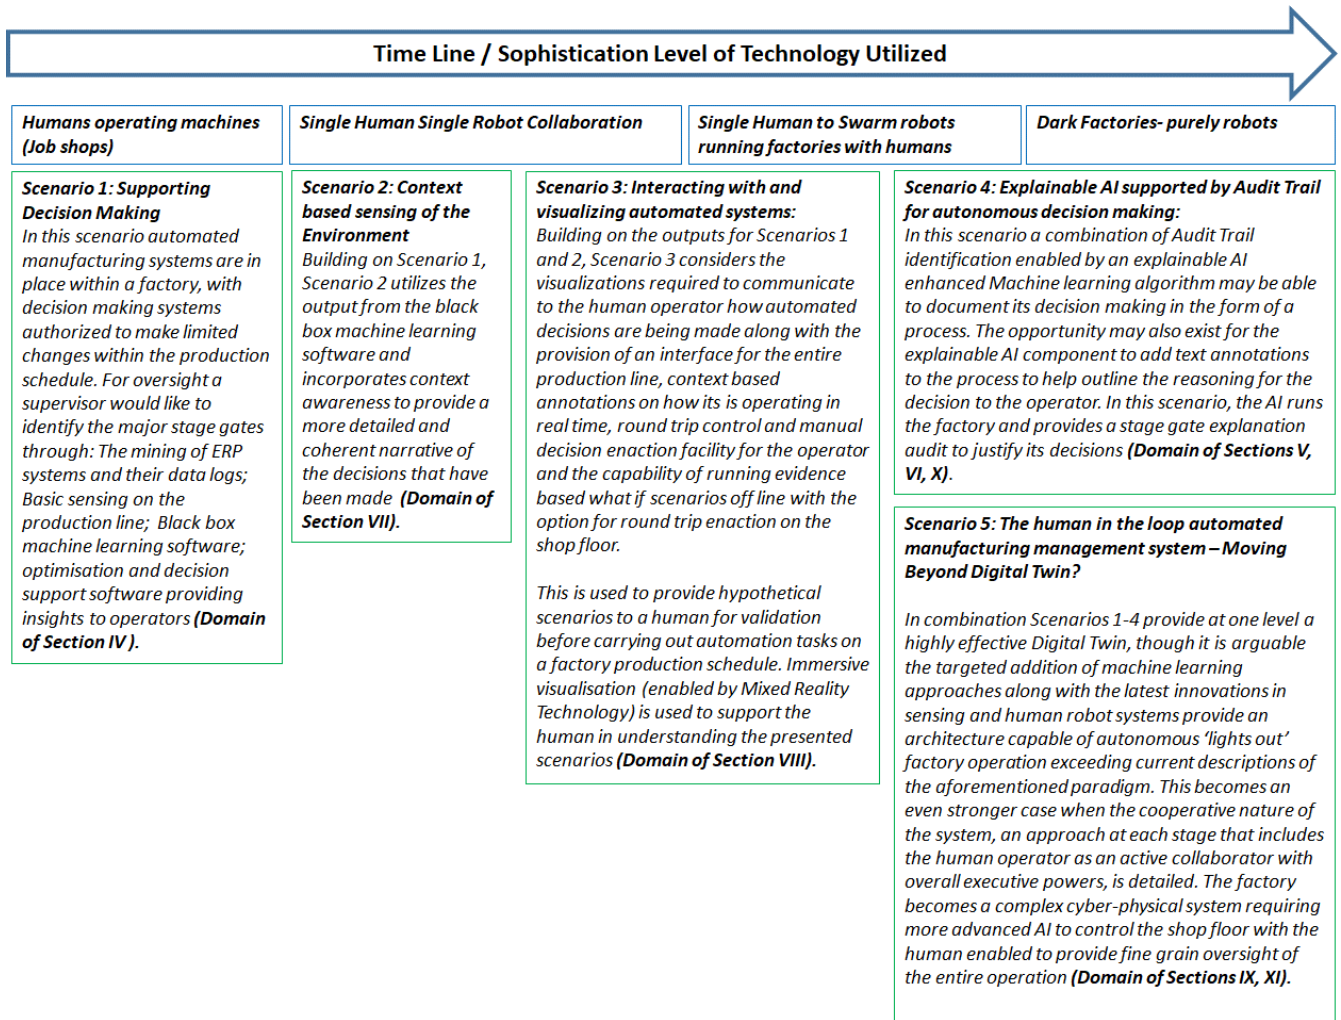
Time Line / Sophistication Level of Technology Utilized

Humans operating machines (Job shops)

Single Human Single Robot Collaboration

Single Human to Swarm robots running factories with humans

Dark Factories- purely robots

Scenario 1: Supporting Decision Making
In this scenario automated manufacturing systems are in place within a factory, with decision making systems authorized to make limited changes within the production schedule. For oversight a supervisor would like to identify the major stage gates through: The mining of ERP systems and their data logs; Basic sensing on the production line; Black box machine learning software; optimisation and decision support software providing insights to operators (Domain of Section IV ).

Scenario 2: Context based sensing of the Environment
Building on Scenario 1, Scenario 2 utilizes the output from the black box machine learning software and incorporates context awareness to provide a more detailed and coherent narrative of the decisions that have been made (Domain of Section VII).

Scenario 3: Interacting with and visualizing automated systems:
Building on the outputs for Scenarios 1 and 2, Scenario 3 considers the visualizations required to communicate to the human operator how automated decisions are being made along with the provision of an interface for the entire production line, context based annotations on how its is operating in real time, round trip control and manual decision enaction facility for the operator and the capability of running evidence based what if scenarios off line with the option for round trip enaction on the shop floor.

This is used to provide hypothetical scenarios to a human for validation before carrying out automation tasks on a factory production schedule. Immersive visualisation (enabled by Mixed Reality Technology) is used to support the human in understanding the presented scenarios (Domain of Section VIII).

Scenario 4: Explainable AI supported by Audit Trail for autonomous decision making:
In this scenario a combination of Audit Trail identification enabled by an explainable AI enhanced Machine learning algorithm may be able to document its decision making in the form of a process. The opportunity may also exist for the explainable AI component to add text annotations to the process to help outline the reasoning for the decision to the operator. In this scenario, the AI runs the factory and provides a stage gate explanation audit to justify its decisions (Domain of Sections V, VI, X).

Scenario 5: The human in the loop automated manufacturing management system – Moving Beyond Digital Twin?

In combination Scenarios 1-4 provide at one level a highly effective Digital Twin, though it is arguable the targeted addition of machine learning approaches along with the latest innovations in sensing and human robot systems provide an architecture capable of autonomous 'lights out' factory operation exceeding current descriptions of the aforementioned paradigm. This becomes an even stronger case when the cooperative nature of the system, an approach at each stage that includes the human operator as an active collaborator with overall executive powers, is detailed. The factory becomes a complex cyber-physical system requiring more advanced AI to control the shop floor with the human enabled to provide fine grain oversight of the entire operation (Domain of Sections IX, XI).